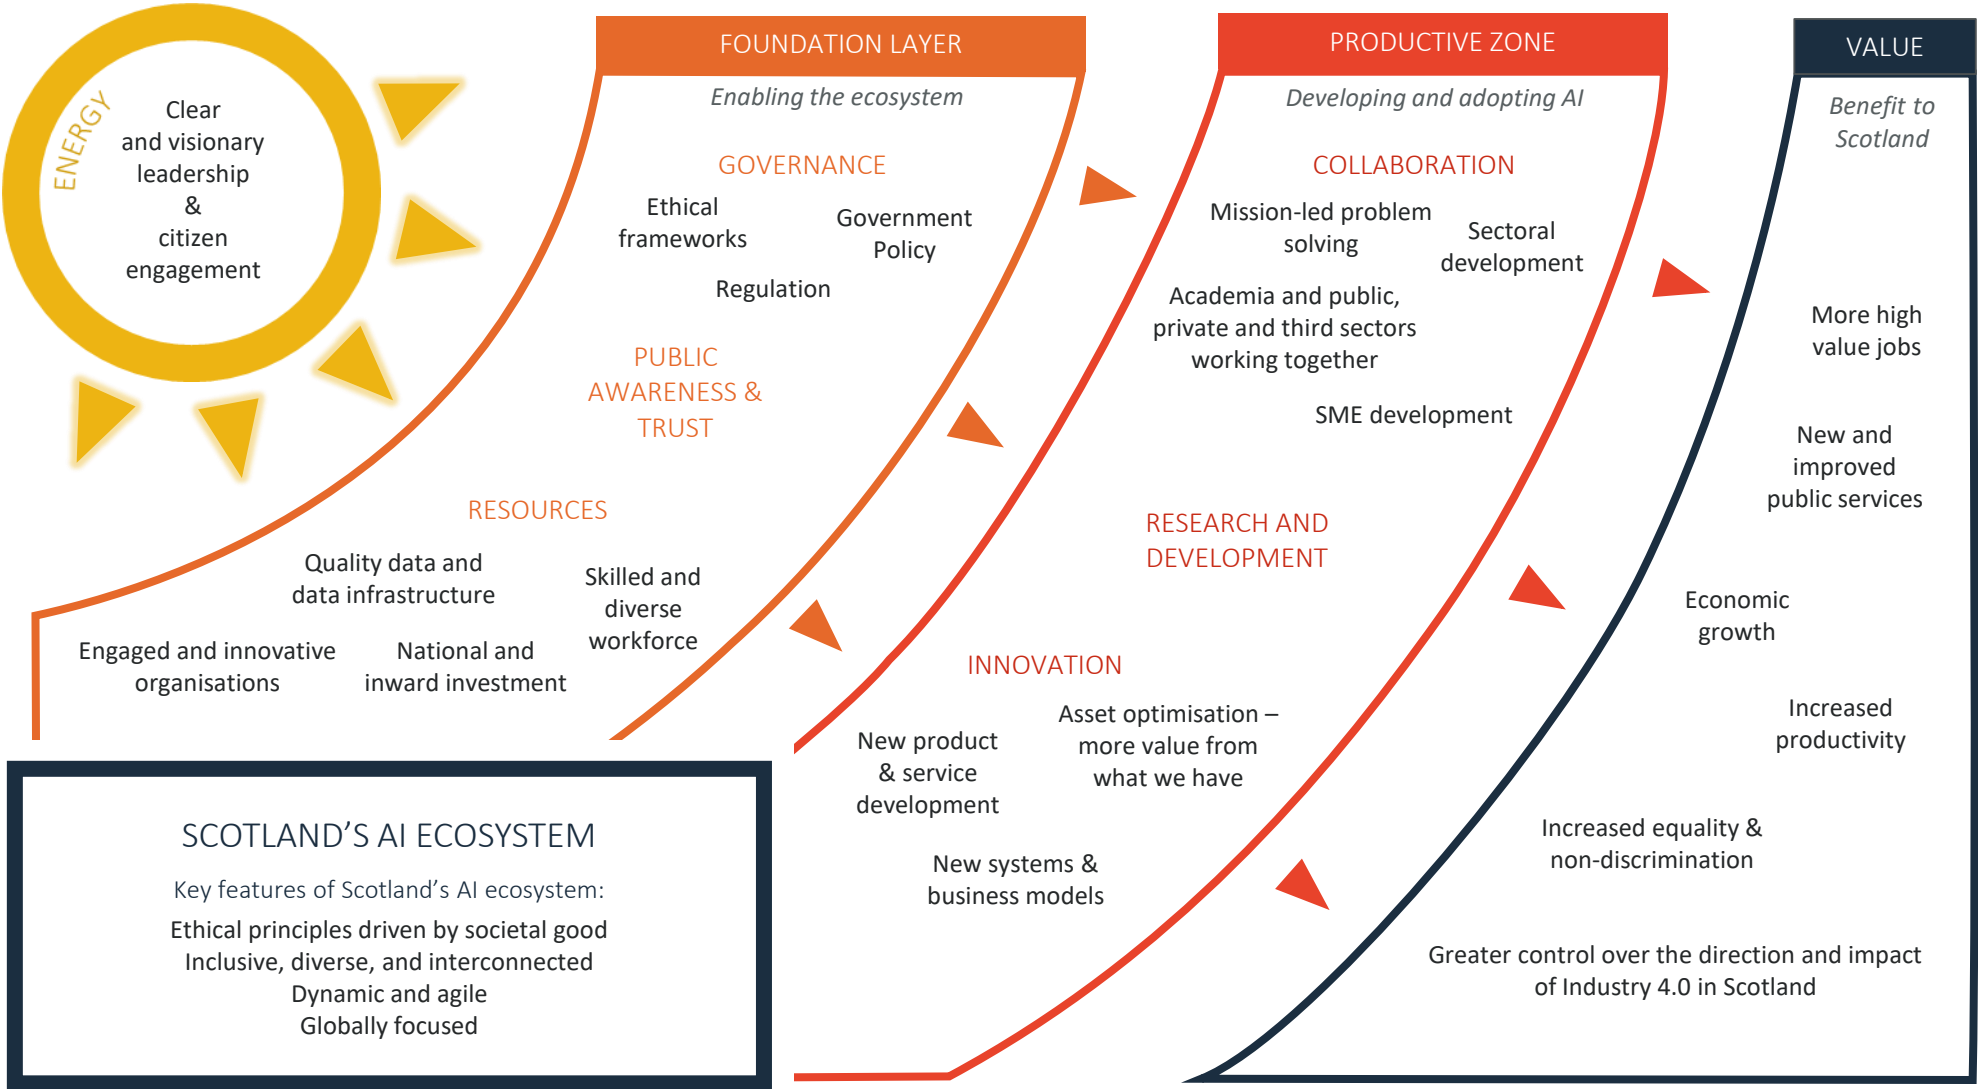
ENERGY

Clear and visionary leadership & citizen engagement

FOUNDATION LAYER

Enabling the ecosystem

GOVERNANCE

Ethical frameworks

Government Policy

Regulation

PUBLIC AWARENESS & TRUST

RESOURCES

Quality data and data infrastructure

Skilled and diverse workforce

Engaged and innovative organisations

National and inward investment

PRODUCTIVE ZONE

Developing and adopting AI

COLLABORATION

Mission-led problem solving

Sectoral development

Academia and public, private and third sectors working together

SME development

RESEARCH AND DEVELOPMENT

INNOVATION

New product & service development

Asset optimisation – more value from what we have

New systems & business models

VALUE

Benefit to Scotland

More high value jobs

New and improved public services

Economic growth

Increased productivity

Increased equality & non-discrimination

Greater control over the direction and impact of Industry 4.0 in Scotland

SCOTLAND’S AI ECOSYSTEM

Key features of Scotland’s AI ecosystem:

Ethical principles driven by societal good
Inclusive, diverse, and interconnected
Dynamic and agile
Globally focused